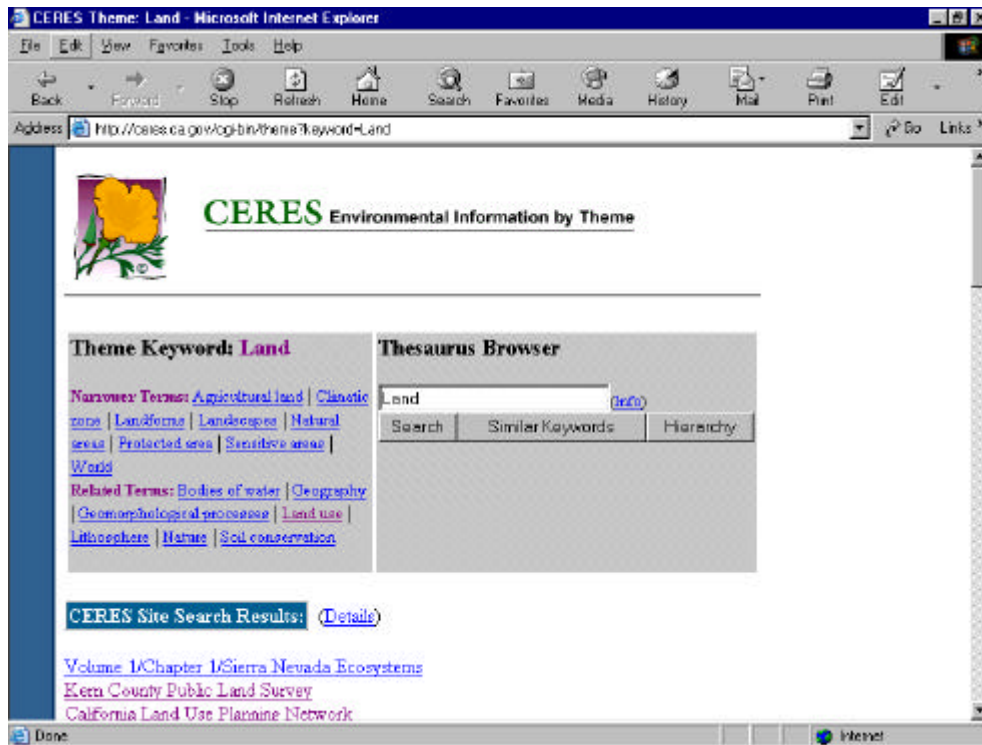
CERES Theme: Land - Microsoft Internet Explorer

File Edit View Favorites Tools Help

Back Forward Stop Refresh Home Search Favorites Media History Mail Print Edit

Address http://ceres.ca.gov/cgi-bin/theme?keyword=Land Go Links

CERES Environmental Information by Theme

Theme Keyword: Land

Narrower Terms: Agricultural land | Climatic zone | Landforms | Landscapes | Natural areas | Protected area | Sensitive areas | World

Related Terms: Bodies of water | Geography | Geomorphological processes | Land use | Lithosphere | Nature | Soil conservation

Thesaurus Browser

Land (info)

Search Similar Keywords Hierarchy

CERES Site Search Results: (Details)

Volume 1/Chapter 1/Sierra Nevada Ecosystems

Kern County Public Land Survey

California Land Use Planning Network

Done Internet